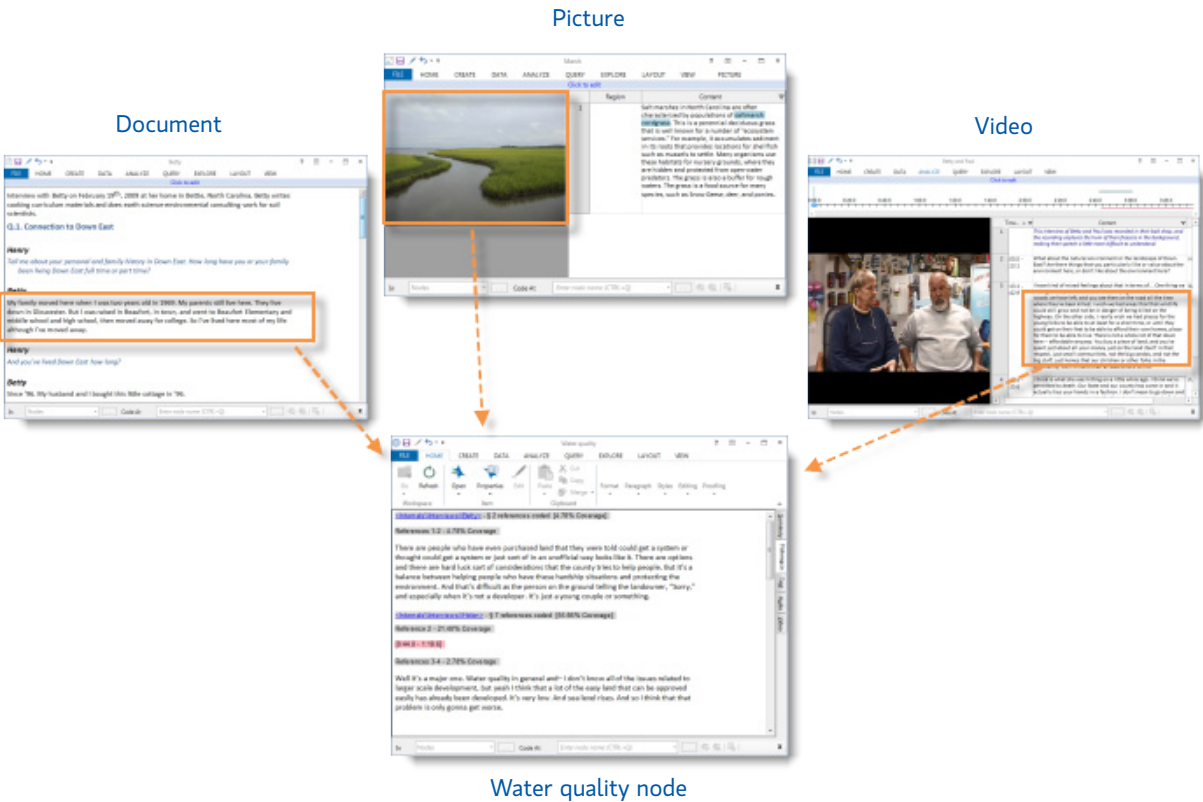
Picture

Document

Video

FILE HOME CREATE DATA ANALYZE QUERY EXPLORE LAYOUT VIEW PICTURE

Click to edit

Region Content

1 Salt marshes in North Carolina are often characterized by populations of saltmarsh cordgrass. This is a perennial deciduous grass that is well known for a number of "ecosystem services." For example, it accumulates sediment in its roots that provides locations for shellfish such as mussels to settle. Many organisms use these habitats for nursery grounds, where they are hidden and protected from open water predators. The grass is also a buffer for rough waters. The grass is a food source for many species, such as Snow Geese, deer, and ponies.

Code At

Betty

FILE HOME CREATE DATA ANALYZE QUERY EXPLORE LAYOUT VIEW

Click to edit

Interview with Betty on February 15th, 2009 at her home in Beths, North Carolina. Betty writes cooking curriculum materials and does earth science environmental consulting work for soil scientists.

Q.1. Connection to Down East

Henry

Tell me about your personal and family history in Down East. How long have you or your family been living Down East full time or part time?

Betty

My family moved here when I was two years old in 1969. My parents still live here. They live down in Gloucester. But I was raised in Beaufort, in town, and went to Beaufort Elementary and middle school and high school, then moved away for college. So I've lived here most of my life although I've moved away.

Henry

And you've lived Down East how long?

Betty

Since '96. My husband and I bought this little cottage in '96.

Code At

Betty and Paul

FILE HOME CREATE DATA ANALYZE QUERY EXPLORE LAYOUT VIEW

Click to edit

Content

This interview of Betty and Paul was recorded in their bait shop, and the recording captures the hum of their freezers in the background, making their speech a little more difficult to understand.

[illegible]

Water quality

FILE HOME CREATE DATA ANALYZE QUERY EXPLORE LAYOUT VIEW

Go Refresh Open Properties Edit Paste Cut Copy Merge Format Paragraph Styles Editing Proofing

Workspace Item Clipboard

<Internals\\Interviews\\Betty> - § 2 references coded [4.78% Coverage]

Reference 1-2 - 4.78% Coverage

There are people who have even purchased land that they were told could get a system or thought could get a system or just sort of in an unofficial way looks like it. There are options and there are hard luck sort of considerations that the county tries to help people. But it's a balance between helping people who have these hardship situations and protecting the environment. And that's difficult as the person on the ground telling the landowner, "Sorry," and especially when it's not a developer. It's just a young couple or something.

<Internals\\Interviews\\Peter> - § 7 references coded [33.86% Coverage]

Reference 2 - 21.40% Coverage

[0:44.0 - 1:19.5]

References 3-4 - 2.74% Coverage

Well it's a major one. Water quality in general and-- I don't know all of the issues related to larger scale development, but yeah I think that a lot of the easy land that can be approved easily has already been developed. It's very low. And sea level rises. And so I think that that problem is only gonna get worse.

Code At

Water quality node